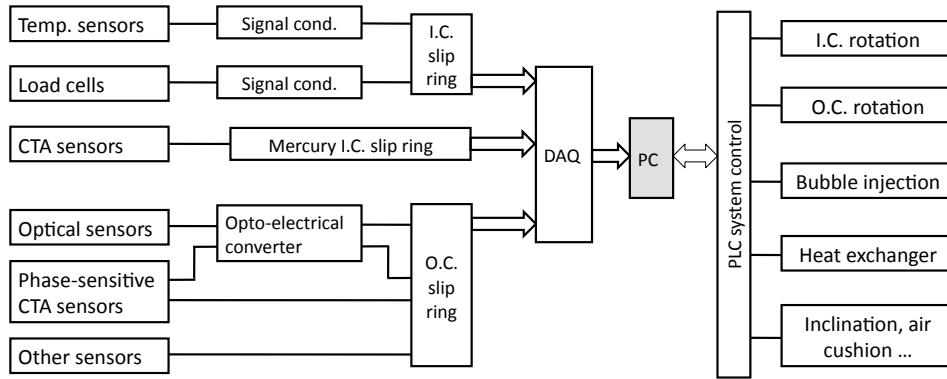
Temp. sensors

Signal cond.

I.C. slip ring

Load cells

Signal cond.

CTA sensors

Mercury I.C. slip ring

DAQ

PC

Optical sensors

Opto-electrical converter

Phase-sensitive CTA sensors

O.C. slip ring

Other sensors

PLC system control

I.C. rotation

O.C. rotation

Bubble injection

Heat exchanger

Inclination, air cushion ...